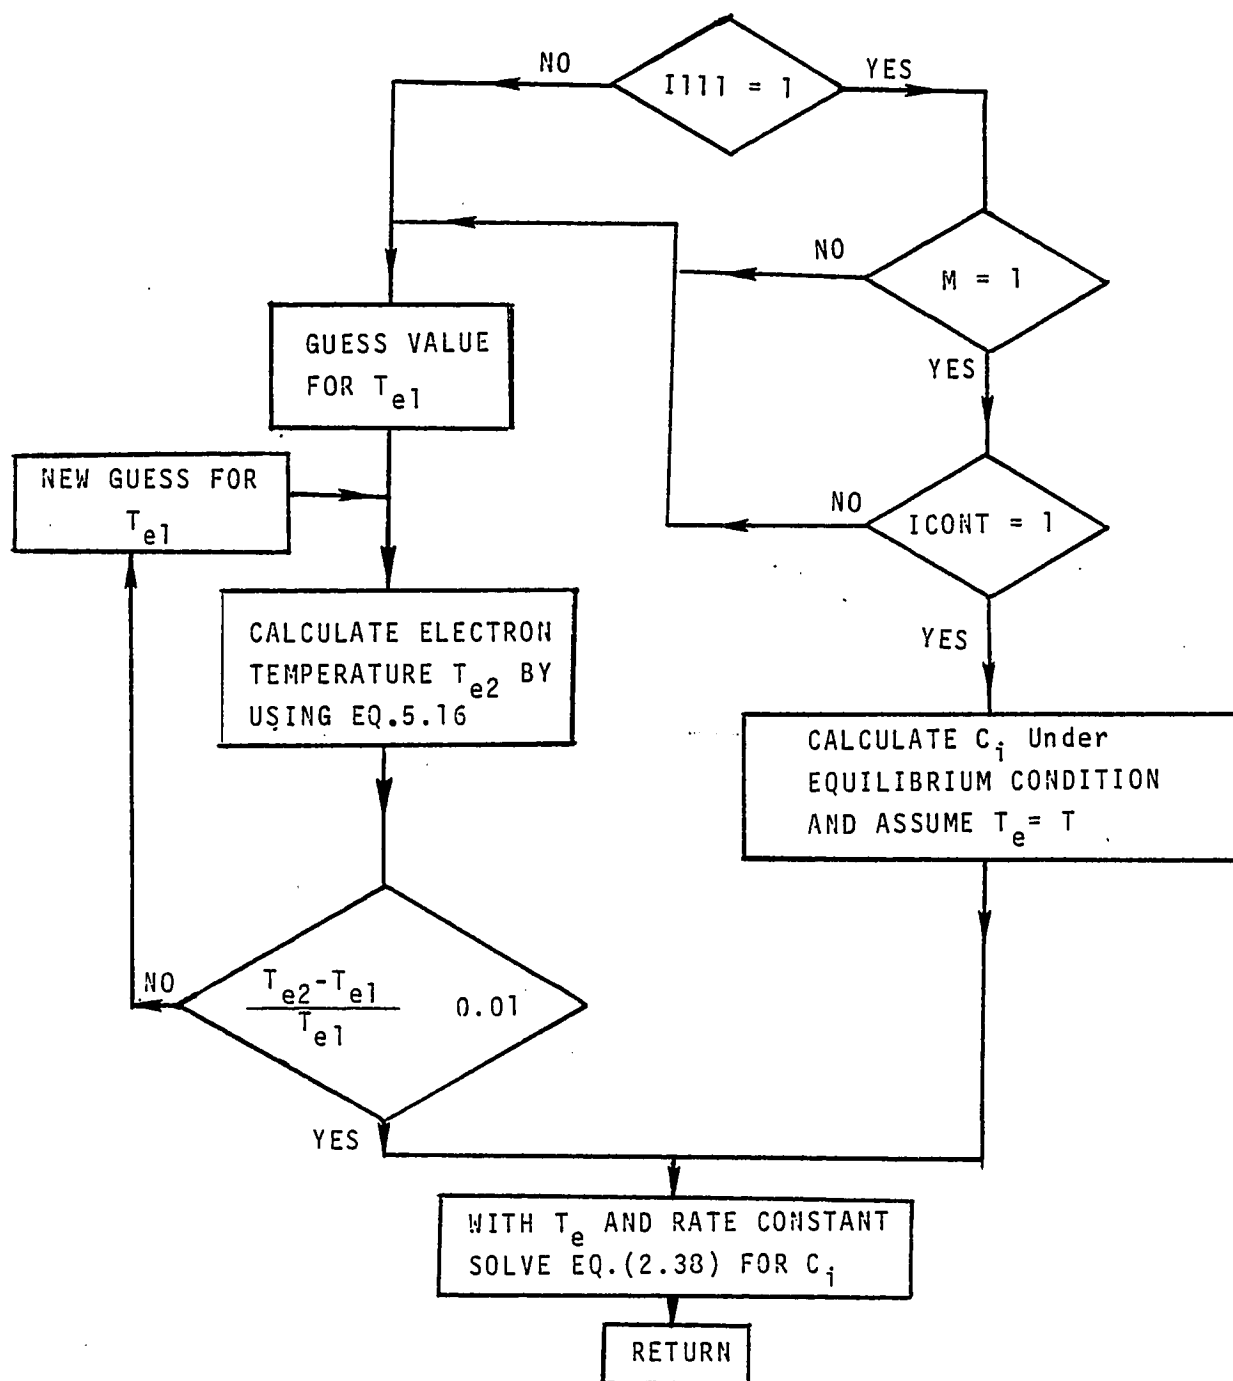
NO

I111 = 1

YES

NO

M = 1

YES

GUESS VALUE FOR $T_{e1}$

NEW GUESS FOR $T_{e1}$

NO

ICONT = 1

YES

CALCULATE ELECTRON TEMPERATURE $T_{e2}$ BY USING EQ.5.16

CALCULATE $C_i$ Under EQUILIBRIUM CONDITION AND ASSUME $T_e$= T

NO

$\frac{T_{e2}-T_{e1}}{T_{e1}}$ 0.01

YES

WITH $T_e$ AND RATE CONSTANT SOLVE EQ.(2.38) FOR $C_i$

RETURN